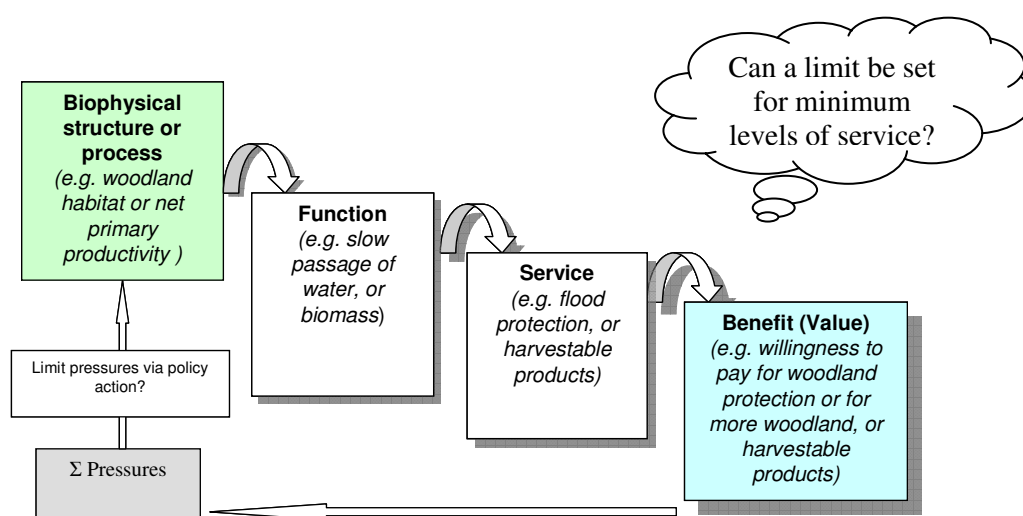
Can a limit be set for minimum levels of service?

**Biophysical structure or process**
*(e.g. woodland habitat or net primary productivity )*

**Function**
*(e.g. slow passage of water, or biomass)*

**Service**
*(e.g. flood protection, or harvestable products)*

**Benefit (Value)**
*(e.g. willingness to pay for woodland protection or for more woodland, or harvestable products)*

Limit pressures via policy action?

$\Sigma$ Pressures